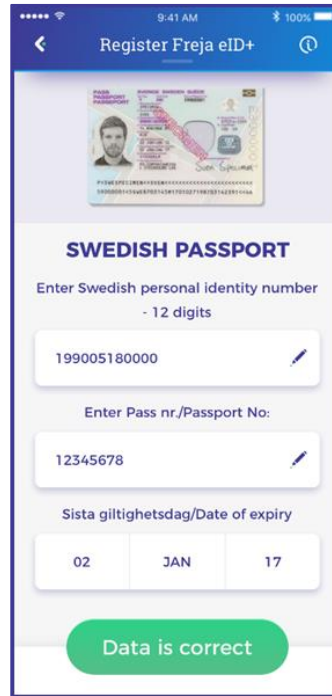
9:41 AM
100%

Register Freja eID+

SWEDISH PASSPORT

Enter Swedish personal identity number - 12 digits

199005180000

Enter Pass nr./Passport No:

12345678

Sista giltighetsdag/Date of expiry

| 02 | JAN | 17 |
|---|---|---|

Data is correct